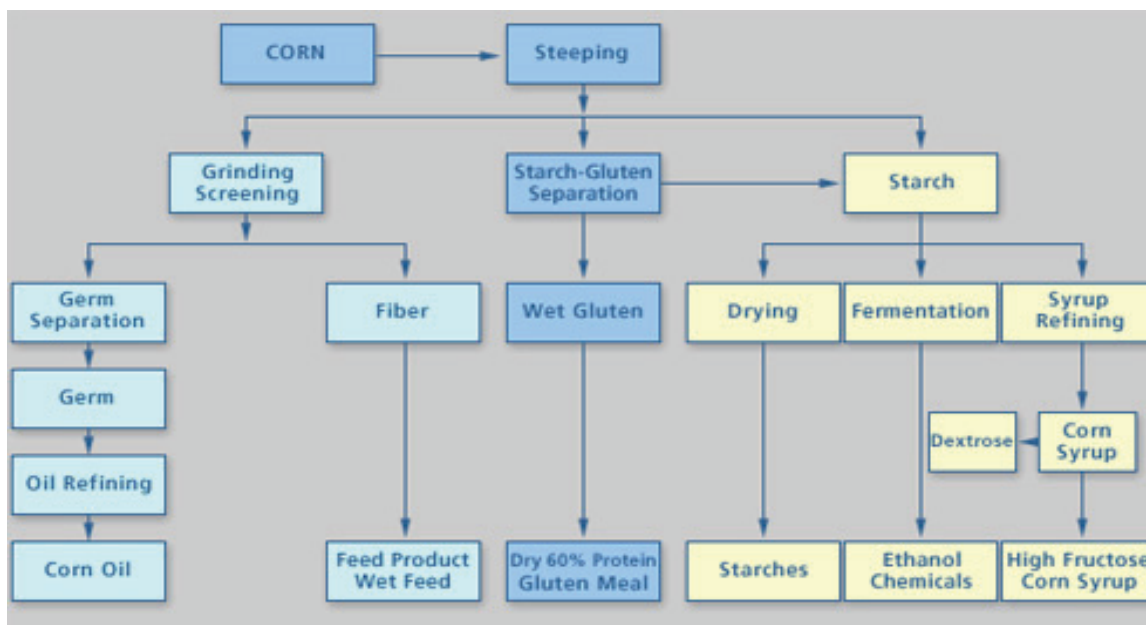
CORN

Steeping

Grinding Screening

Starch-Gluten Separation

Starch

Germ Separation

Fiber

Wet Gluten

Drying

Fermentation

Syrup Refining

Germ

Dextrose

Corn Syrup

Oil Refining

Corn Oil

Feed Product Wet Feed

Dry 60% Protein Gluten Meal

Starches

Ethanol Chemicals

High Fructose Corn Syrup